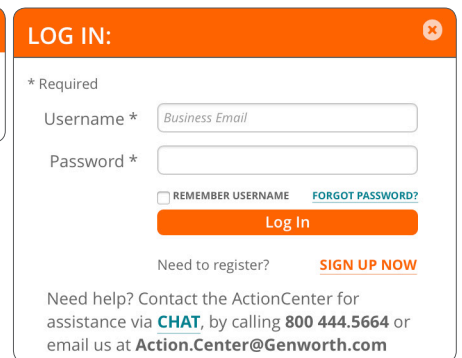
LOG IN:

* Required

Username *
Business Email

Password *

REMEMBER USERNAME
FORGOT PASSWORD?

Log In

Need to register?
SIGN UP NOW

Need help? Contact the ActionCenter for assistance via CHAT, by calling 800 444.5664 or email us at Action.Center@Genworth.com